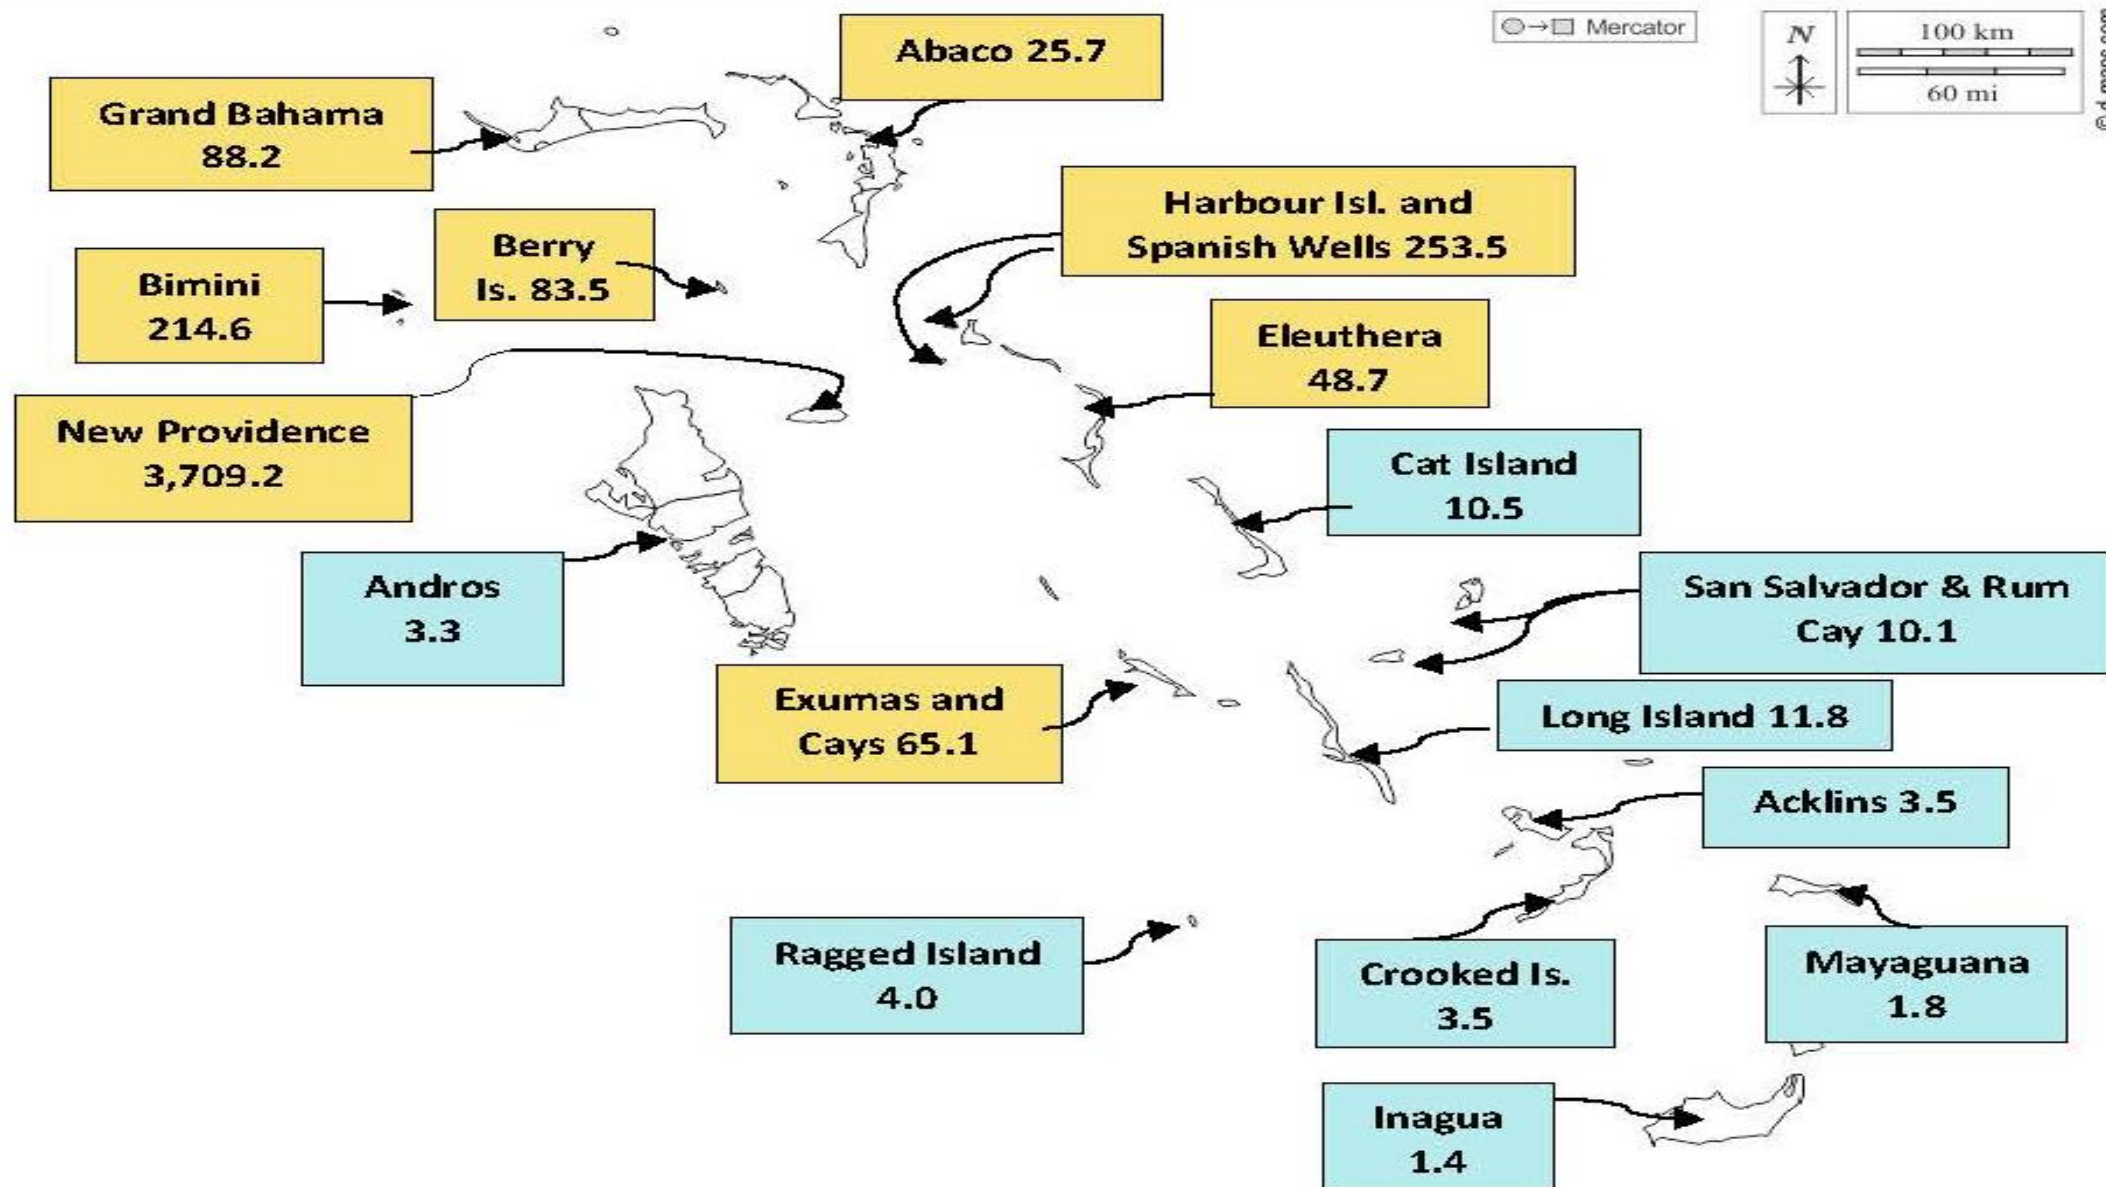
Mercator

N

100 km
60 mi

© d-maps.com

Abaco 25.7

Grand Bahama 88.2

Harbour Isl. and Spanish Wells 253.5

Berry Is. 83.5

Bimini 214.6

Eleuthera 48.7

New Providence 3,709.2

Cat Island 10.5

Andros 3.3

San Salvador & Rum Cay 10.1

Exumas and Cays 65.1

Long Island 11.8

Acklins 3.5

Ragged Island 4.0

Crooked Is. 3.5

Mayaguana 1.8

Inagua 1.4